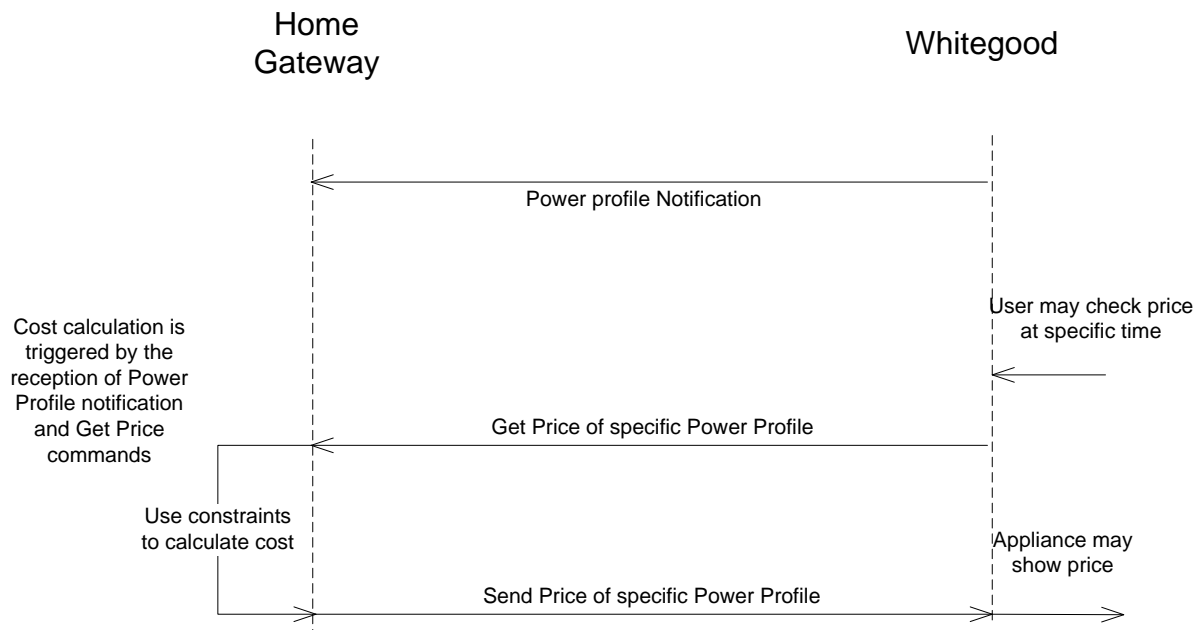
Home Gateway

Whitegood

Power profile Notification

User may check price at specific time

Cost calculation is triggered by the reception of Power Profile notification and Get Price commands

Get Price of specific Power Profile

Use constraints to calculate cost

Appliance may show price

Send Price of specific Power Profile